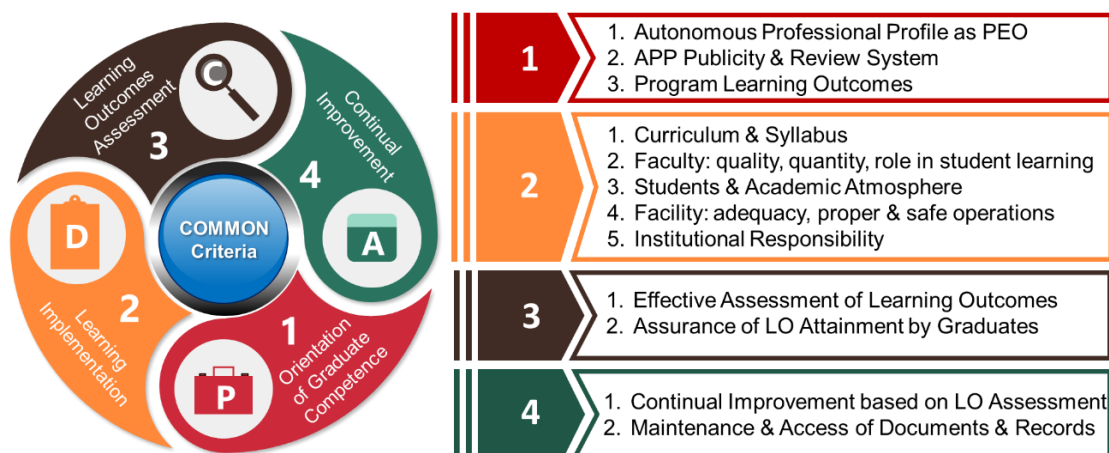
Learning Outcomes Assessment
C
3

Continual Improvement
4
A

COMMON Criteria

D
2
Learning Implementation

1
Orientation of Graduate Competence
P

1
1. Autonomous Professional Profile as PEO
2. APP Publicity & Review System
3. Program Learning Outcomes

2
1. Curriculum & Syllabus
2. Faculty: quality, quantity, role in student learning
3. Students & Academic Atmosphere
4. Facility: adequacy, proper & safe operations
5. Institutional Responsibility

3
1. Effective Assessment of Learning Outcomes
2. Assurance of LO Attainment by Graduates

4
1. Continual Improvement based on LO Assessment
2. Maintenance & Access of Documents & Records